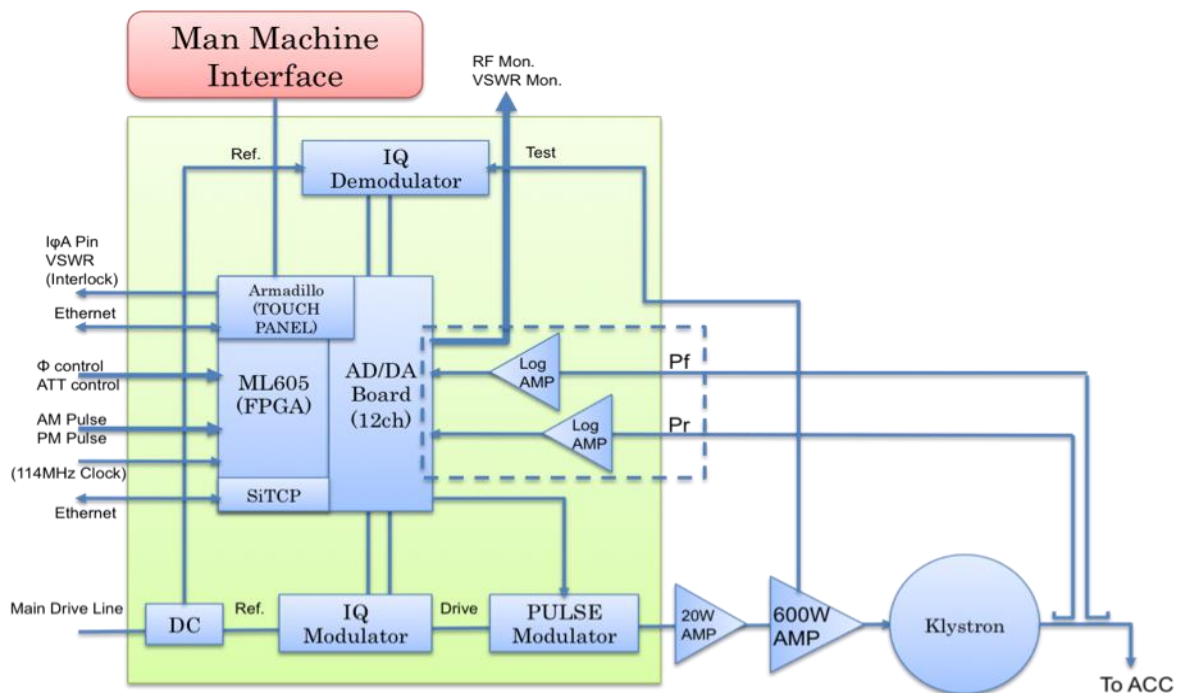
Man Machine Interface

RF Mon.
VSWR Mon.

Ref.

IQ Demodulator

Test

IφA Pin
VSWR
(Interlock)

Ethernet

Armadillo (TOUCH PANEL)

Φ control
ATT control

ML605 (FPGA)

AD/DA Board (12ch)

Log AMP

Pf

AM Pulse
PM Pulse

Log AMP

Pr

(114MHz Clock)

SiTCP

Ethernet

Main Drive Line

DC

Ref.

IQ Modulator

Drive

PULSE Modulator

20W AMP

600W AMP

Klystron

To ACC